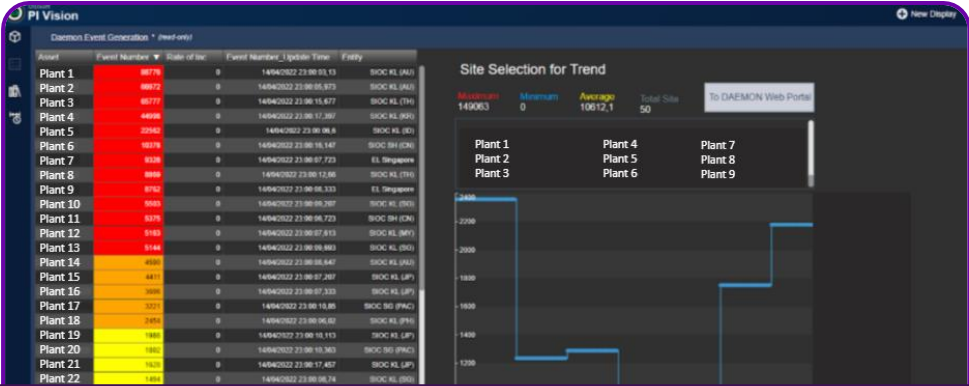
PI Vision

New Display

Daemon Event Generation * (read-only)

| Asset | Event Number ▼ | Rate of Inc | Event Number_Update Time | Entity |
|---|---|---|---|---|
| Plant 1 | 98776 | 0 | 14/04/2022 23:00:03,13 | SIOC KL (AU) |
| Plant 2 | 66672 | 0 | 14/04/2022 23:00:05,973 | SIOC KL (AU) |
| Plant 3 | 65777 | 0 | 14/04/2022 23:00:15,677 | SIOC KL (TH) |
| Plant 4 | 44998 | 0 | 14/04/2022 23:00:17,397 | SIOC KL (KR) |
| Plant 5 | 22562 | 0 | 14/04/2022 23:00:06,6 | SIOC KL (ID) |
| Plant 6 | 10378 | 0 | 14/04/2022 23:00:16,147 | SIOC SH (CN) |
| Plant 7 | 9328 | 0 | 14/04/2022 23:00:07,723 | EL Singapore |
| Plant 8 | 8869 | 0 | 14/04/2022 23:00:12,66 | SIOC KL (TH) |
| Plant 9 | 8752 | 0 | 14/04/2022 23:00:08,333 | EL Singapore |
| Plant 10 | 5583 | 0 | 14/04/2022 23:00:05,207 | SIOC KL (SG) |
| Plant 11 | 5375 | 0 | 14/04/2022 23:00:06,723 | SIOC SH (CN) |
| Plant 12 | 5163 | 0 | 14/04/2022 23:00:07,613 | SIOC KL (MY) |
| Plant 13 | 5144 | 0 | 14/04/2022 23:00:09,663 | SIOC KL (SG) |
| Plant 14 | 4590 | 0 | 14/04/2022 23:00:08,647 | SIOC KL (AU) |
| Plant 15 | 4411 | 0 | 14/04/2022 23:00:07,207 | SIOC KL (JP) |
| Plant 16 | 3699 | 0 | 14/04/2022 23:00:07,333 | SIOC KL (AU) |
| Plant 17 | 3321 | 0 | 14/04/2022 23:00:10,85 | SIOC SG (PAC) |
| Plant 18 | 2450 | 0 | 14/04/2022 23:00:06,02 | SIOC KL (PH) |
| Plant 19 | 1986 | 0 | 14/04/2022 23:00:10,113 | SIOC KL (JP) |
| Plant 20 | 1882 | 0 | 14/04/2022 23:00:10,363 | SIOC SG (PAC) |
| Plant 21 | 1628 | 0 | 14/04/2022 23:00:17,457 | SIOC KL (JP) |
| Plant 22 | 1484 | 0 | 14/04/2022 23:00:08,74 | SIOC KL (AU) |

Site Selection for Trend

Maximum 149063
Minimum 0
Average 10612,1
Total Site 50

To DAEMON Web Portal

Plant 1
Plant 2
Plant 3
Plant 4
Plant 5
Plant 6
Plant 7
Plant 8
Plant 9

2400
2200
2000
1800
1600
1400
1200